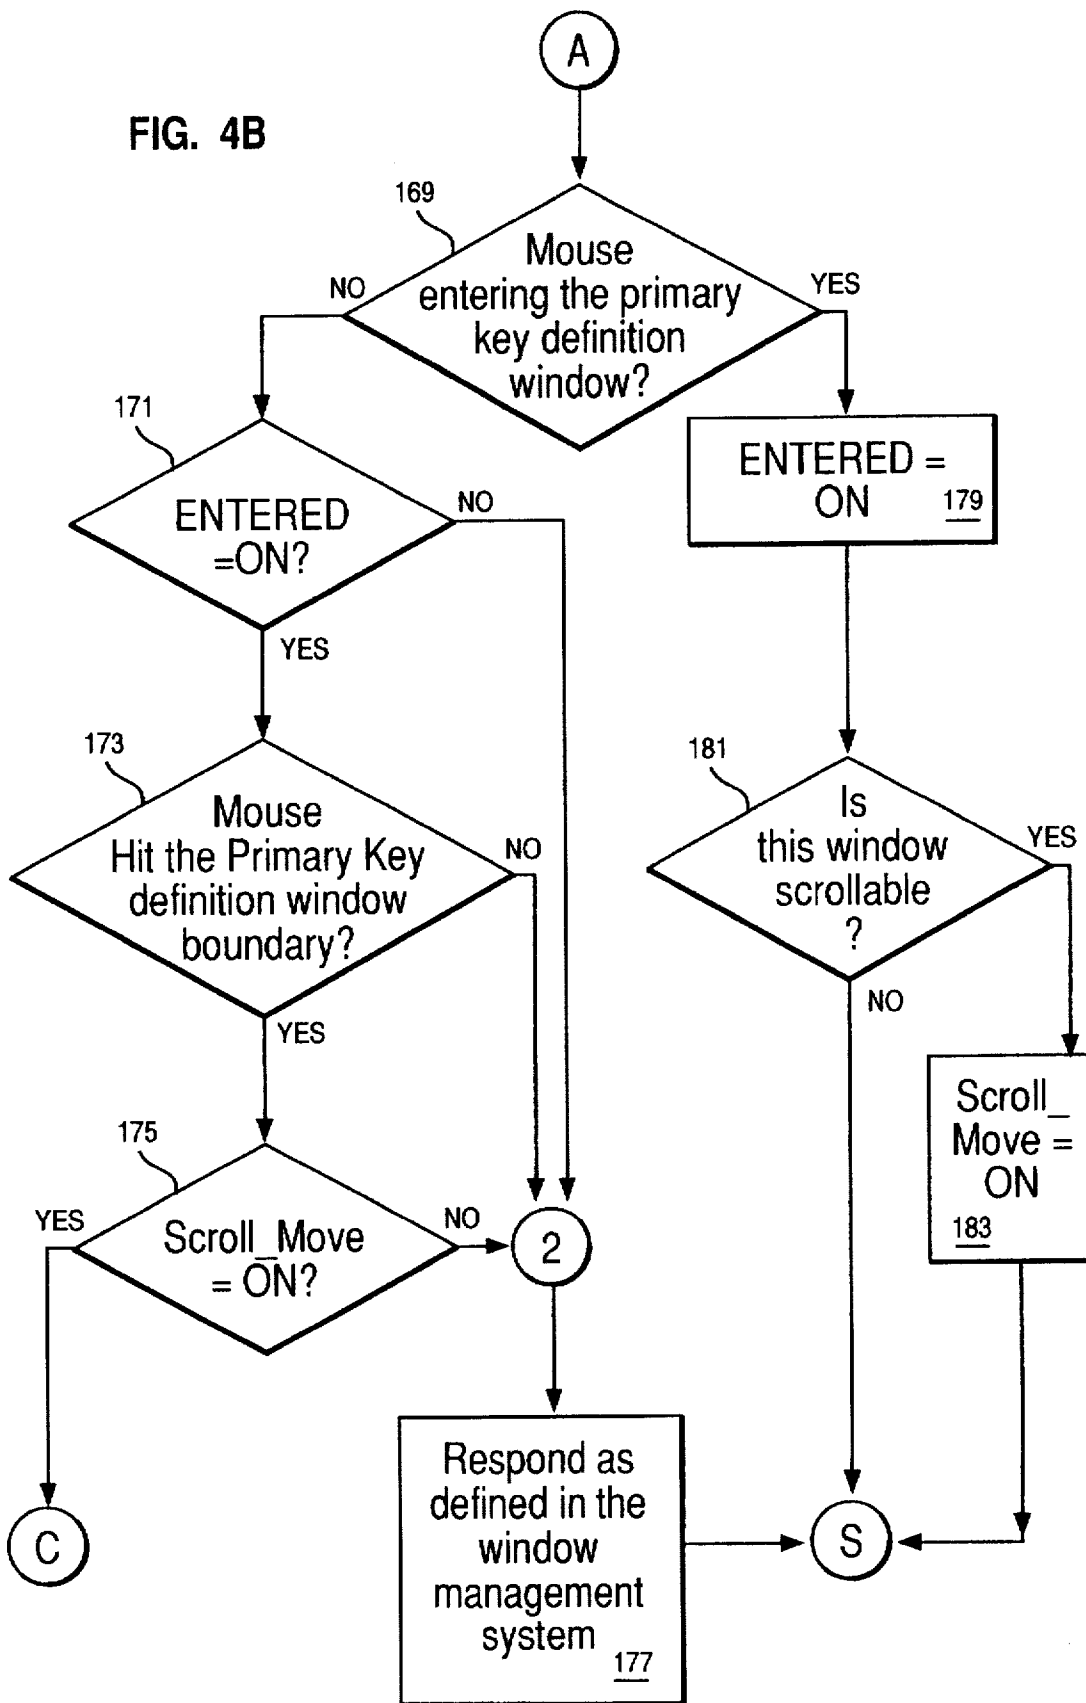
A

FIG. 4B

169

Mouse entering the primary key definition window?

NO

YES

171

ENTERED =ON?

NO

YES

ENTERED = ON 179

173

Mouse Hit the Primary Key definition window boundary?

NO

YES

181

Is this window scrollable ?

YES

NO

175

Scroll_Move = ON?

YES

NO

2

Scroll_ Move = ON 183

Respond as defined in the window management system 177

C

S